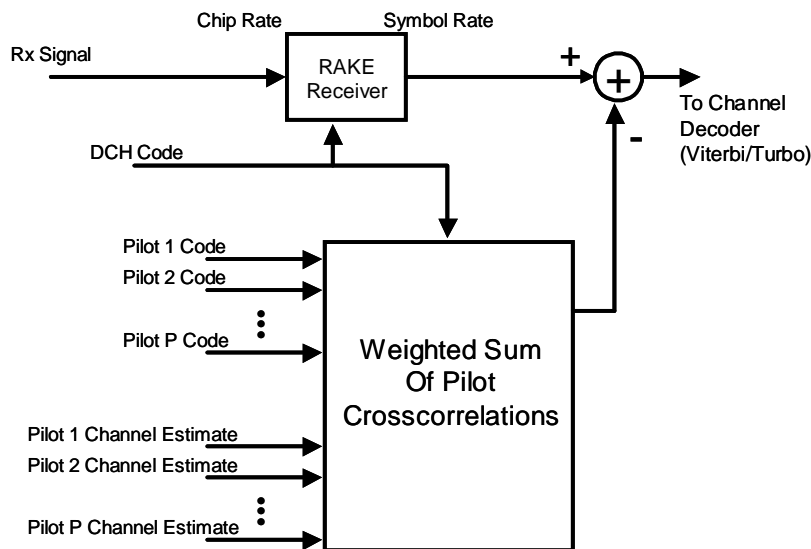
Chip Rate

Symbol Rate

Rx Signal

RAKE Receiver

+

-

To Channel Decoder (Viterbi/Turbo)

DCH Code

Pilot 1 Code

Pilot 2 Code

Pilot P Code

Weighted Sum Of Pilot Crosscorrelations

Pilot 1 Channel Estimate

Pilot 2 Channel Estimate

Pilot P Channel Estimate